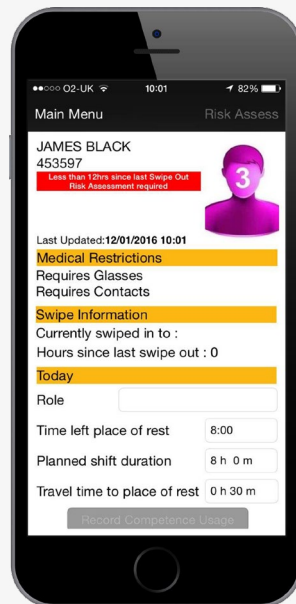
●●○○○ O2-UK 10:01 82%

Main Menu Risk Assess

JAMES BLACK
453597

Less than 12hrs since last Swipe Out
Risk Assessment required

3

Last Updated:12/01/2016 10:01

Medical Restrictions

Requires Glasses
Requires Contacts

Swipe Information

Currently swiped in to :
Hours since last swipe out : 0

Today

Role

Time left place of rest 8:00

Planned shift duration 8 h 0 m

Travel time to place of rest 0 h 30 m

Record Competence Usage